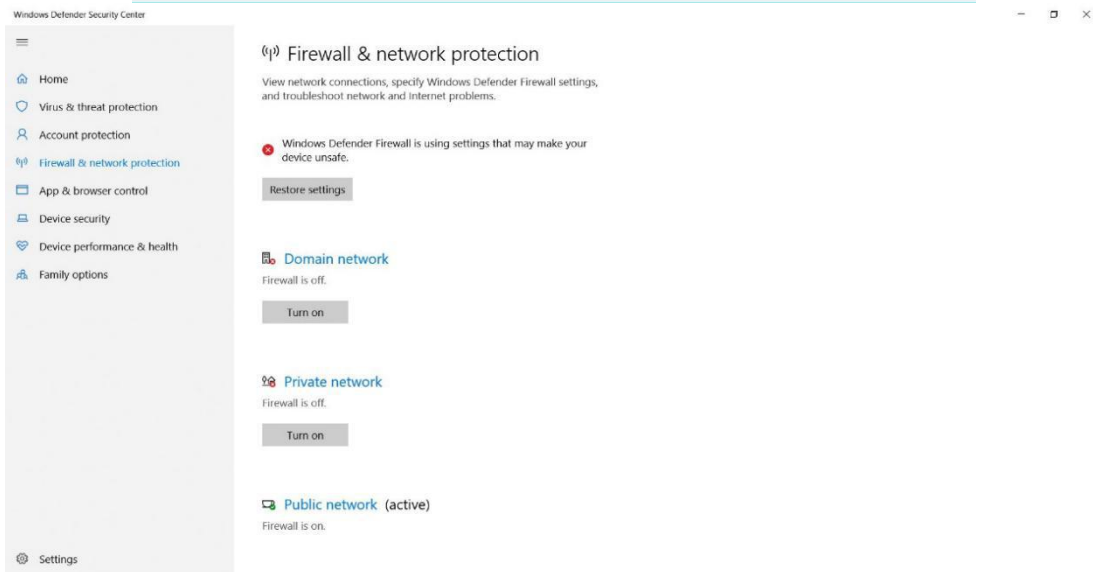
Windows Defender Security Center

Home
Virus & threat protection
Account protection
Firewall & network protection
App & browser control
Device security
Device performance & health
Family options

Settings

Firewall & network protection

View network connections, specify Windows Defender Firewall settings, and troubleshoot network and Internet problems.

Windows Defender Firewall is using settings that may make your device unsafe.

Restore settings

Domain network
Firewall is off.

Turn on

Private network
Firewall is off.

Turn on

Public network (active)
Firewall is on.